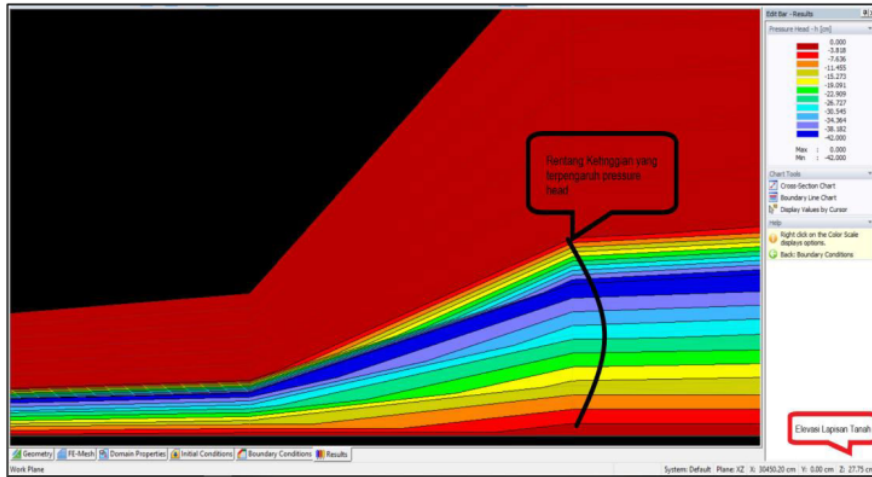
Edit Bar - Results

Pressure Head - h [cm]

0.000
-3.818
-7.636
-11.455
-15.273
-19.091
-22.909
-26.727
-30.545
-34.364
-38.182
-42.000

Max : 0.000
Min : -42.000

Chart Tools

Cross-Section Chart
Boundary Line Chart
Display Values by Cursor

Help

Right click on the Color Scale displays options.
Back: Boundary Conditions

Rentang Ketinggian yang terpengaruh pressure head

Elevasi Lapisan Tanah

Geometry | FE-Mesh | Domain Properties | Initial Conditions | Boundary Conditions | Results

Work Plane

System: Default Plane: XZ X: 30450.20 cm Y: 0.00 cm Z: 27.75 cm